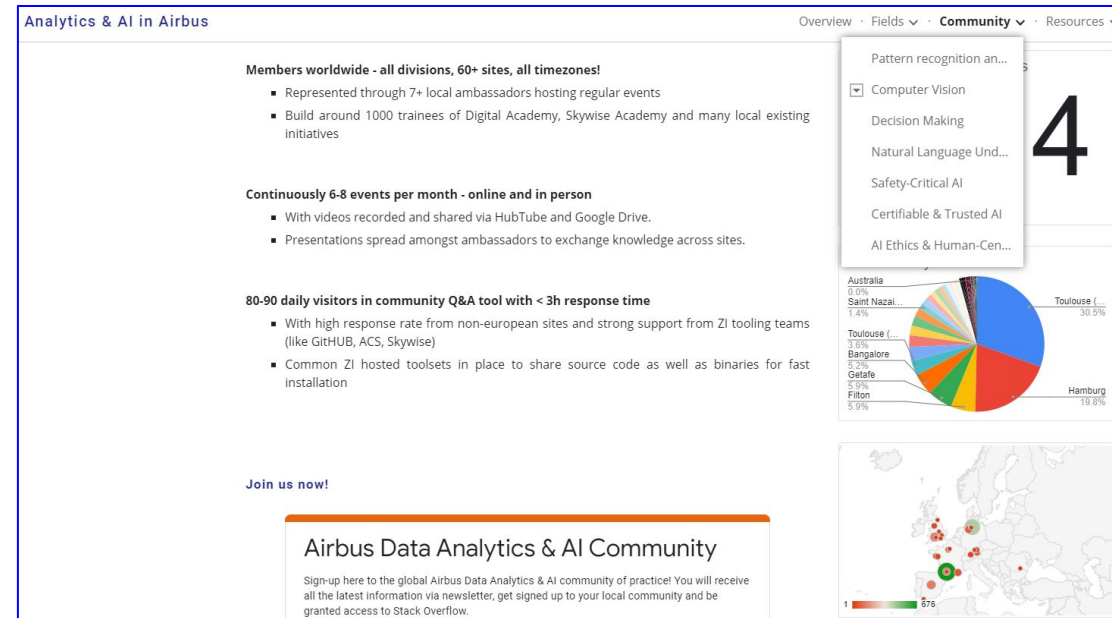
Analytics & AI in Airbus

Overview · Fields · Community · Resources

Pattern recognition an...
Computer Vision
Decision Making
Natural Language Und...
Safety-Critical AI
Certifiable & Trusted AI
AI Ethics & Human-Cen...

4

Members worldwide - all divisions, 60+ sites, all timezones!

- Represented through 7+ local ambassadors hosting regular events
- Build around 1000 trainees of Digital Academy, Skywise Academy and many local existing initiatives

Continuously 6-8 events per month - online and in person

- With videos recorded and shared via HubTube and Google Drive.
- Presentations spread amongst ambassadors to exchange knowledge across sites.

80-90 daily visitors in community Q&A tool with < 3h response time

- With high response rate from non-european sites and strong support from ZI tooling teams (like GitHUB, ACS, Skywise)
- Common ZI hosted toolsets in place to share source code as well as binaries for fast installation

Australia
0.0%
Saint Nazai...
1.4%
Toulouse (...
3.6%
Bangalore
5.2%
Getafe
5.9%
Filton
5.9%
Toulouse (...
30.5%
Hamburg
19.8%

Join us now!

Airbus Data Analytics & AI Community

Sign-up here to the global Airbus Data Analytics & AI community of practice! You will receive all the latest information via newsletter, get signed up to your local community and be granted access to Stack Overflow.

1
676